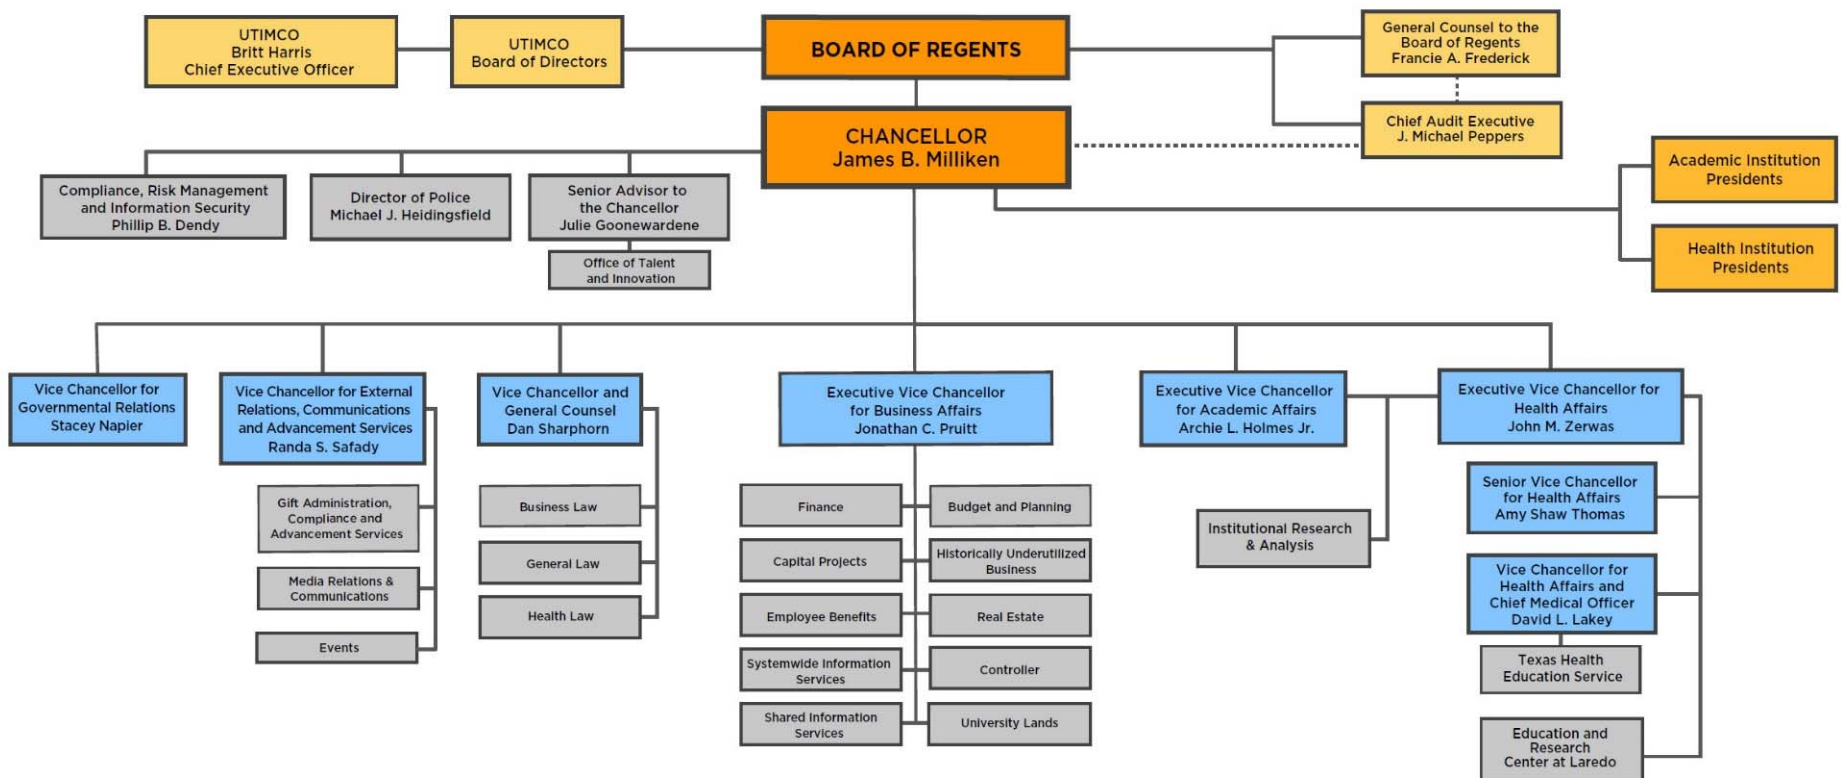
UTIMCO
Britt Harris
Chief Executive Officer

UTIMCO
Board of Directors

BOARD OF REGENTS

General Counsel to the Board of Regents
Francie A. Frederick

Chief Audit Executive
J. Michael Peppers

CHANCELLOR
James B. Milliken

Academic Institution Presidents

Health Institution Presidents

Compliance, Risk Management and Information Security
Phillip B. Dendy

Director of Police
Michael J. Heidingsfield

Senior Advisor to the Chancellor
Julie Goonewardene

Office of Talent and Innovation

Vice Chancellor for Governmental Relations
Stacey Napier

Vice Chancellor for External Relations, Communications and Advancement Services
Randa S. Safady

Gift Administration, Compliance and Advancement Services

Media Relations & Communications

Events

Vice Chancellor and General Counsel
Dan Sharphorn

Business Law

General Law

Health Law

Executive Vice Chancellor for Business Affairs
Jonathan C. Pruitt

Finance

Budget and Planning

Capital Projects

Historically Underutilized Business

Employee Benefits

Real Estate

Systemwide Information Services

Controller

Shared Information Services

University Lands

Executive Vice Chancellor for Academic Affairs
Archie L. Holmes Jr.

Institutional Research & Analysis

Executive Vice Chancellor for Health Affairs
John M. Zerwas

Senior Vice Chancellor for Health Affairs
Amy Shaw Thomas

Vice Chancellor for Health Affairs and Chief Medical Officer
David L. Lakey

Texas Health Education Service

Education and Research Center at Laredo